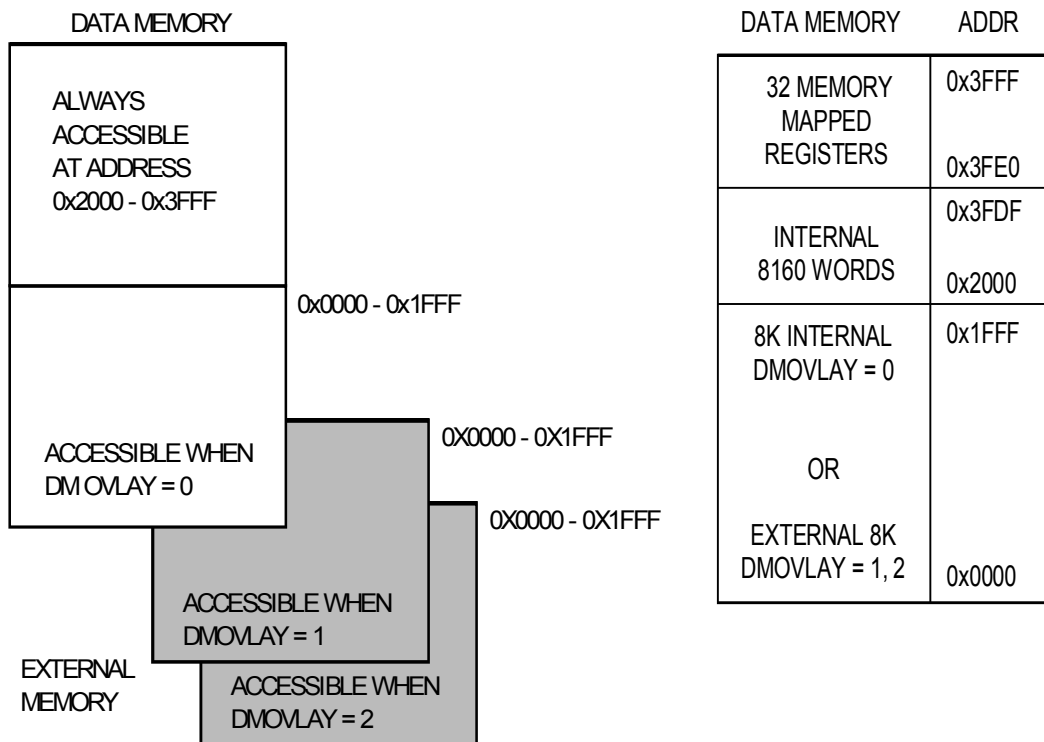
DATA MEMORY

ALWAYS ACCESSIBLE AT ADDRESS 0x2000 - 0x3FFF

0x0000 - 0x1FFF

ACCESSIBLE WHEN DM OVLAY = 0

0X0000 - 0X1FFF

0X0000 - 0X1FFF

ACCESSIBLE WHEN DMOVLAY = 1

EXTERNAL MEMORY

ACCESSIBLE WHEN DMOVLAY = 2

| DATA MEMORY | ADDR |
|---|---|
| 32 MEMORY MAPPED REGISTERS | 0x3FFF 0x3FE0 |
| INTERNAL 8160 WORDS | 0x3FDF 0x2000 |
| 8K INTERNAL DMOVLAY = 0 OR EXTERNAL 8K DMOVLAY = 1, 2 | 0x1FFF 0x0000 |